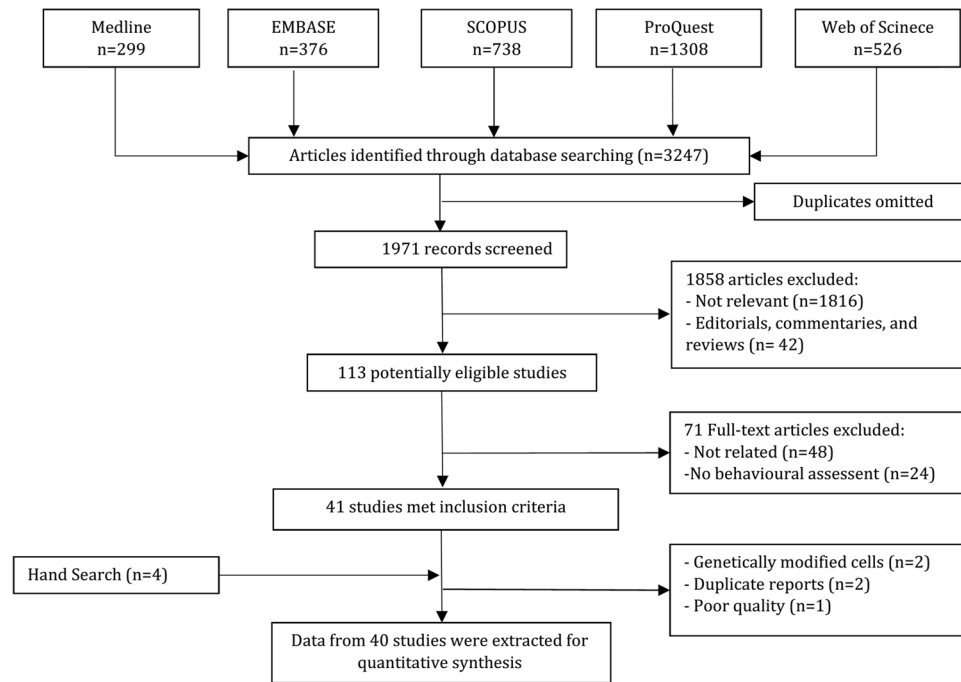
Medline
n=299

EMBASE
n=376

SCOPUS
n=738

ProQuest
n=1308

Web of Scinece
n=526

Articles identified through database searching (n=3247)

Duplicates omitted

1971 records screened

1858 articles excluded:
- Not relevant (n=1816)
- Editorials, commentaries, and reviews (n= 42)

113 potentially eligible studies

71 Full-text articles excluded:
- Not related (n=48)
-No behavioural assessent (n=24)

41 studies met inclusion criteria

Hand Search (n=4)

- Genetically modified cells (n=2)
- Duplicate reports (n=2)
- Poor quality (n=1)

Data from 40 studies were extracted for quantitative synthesis